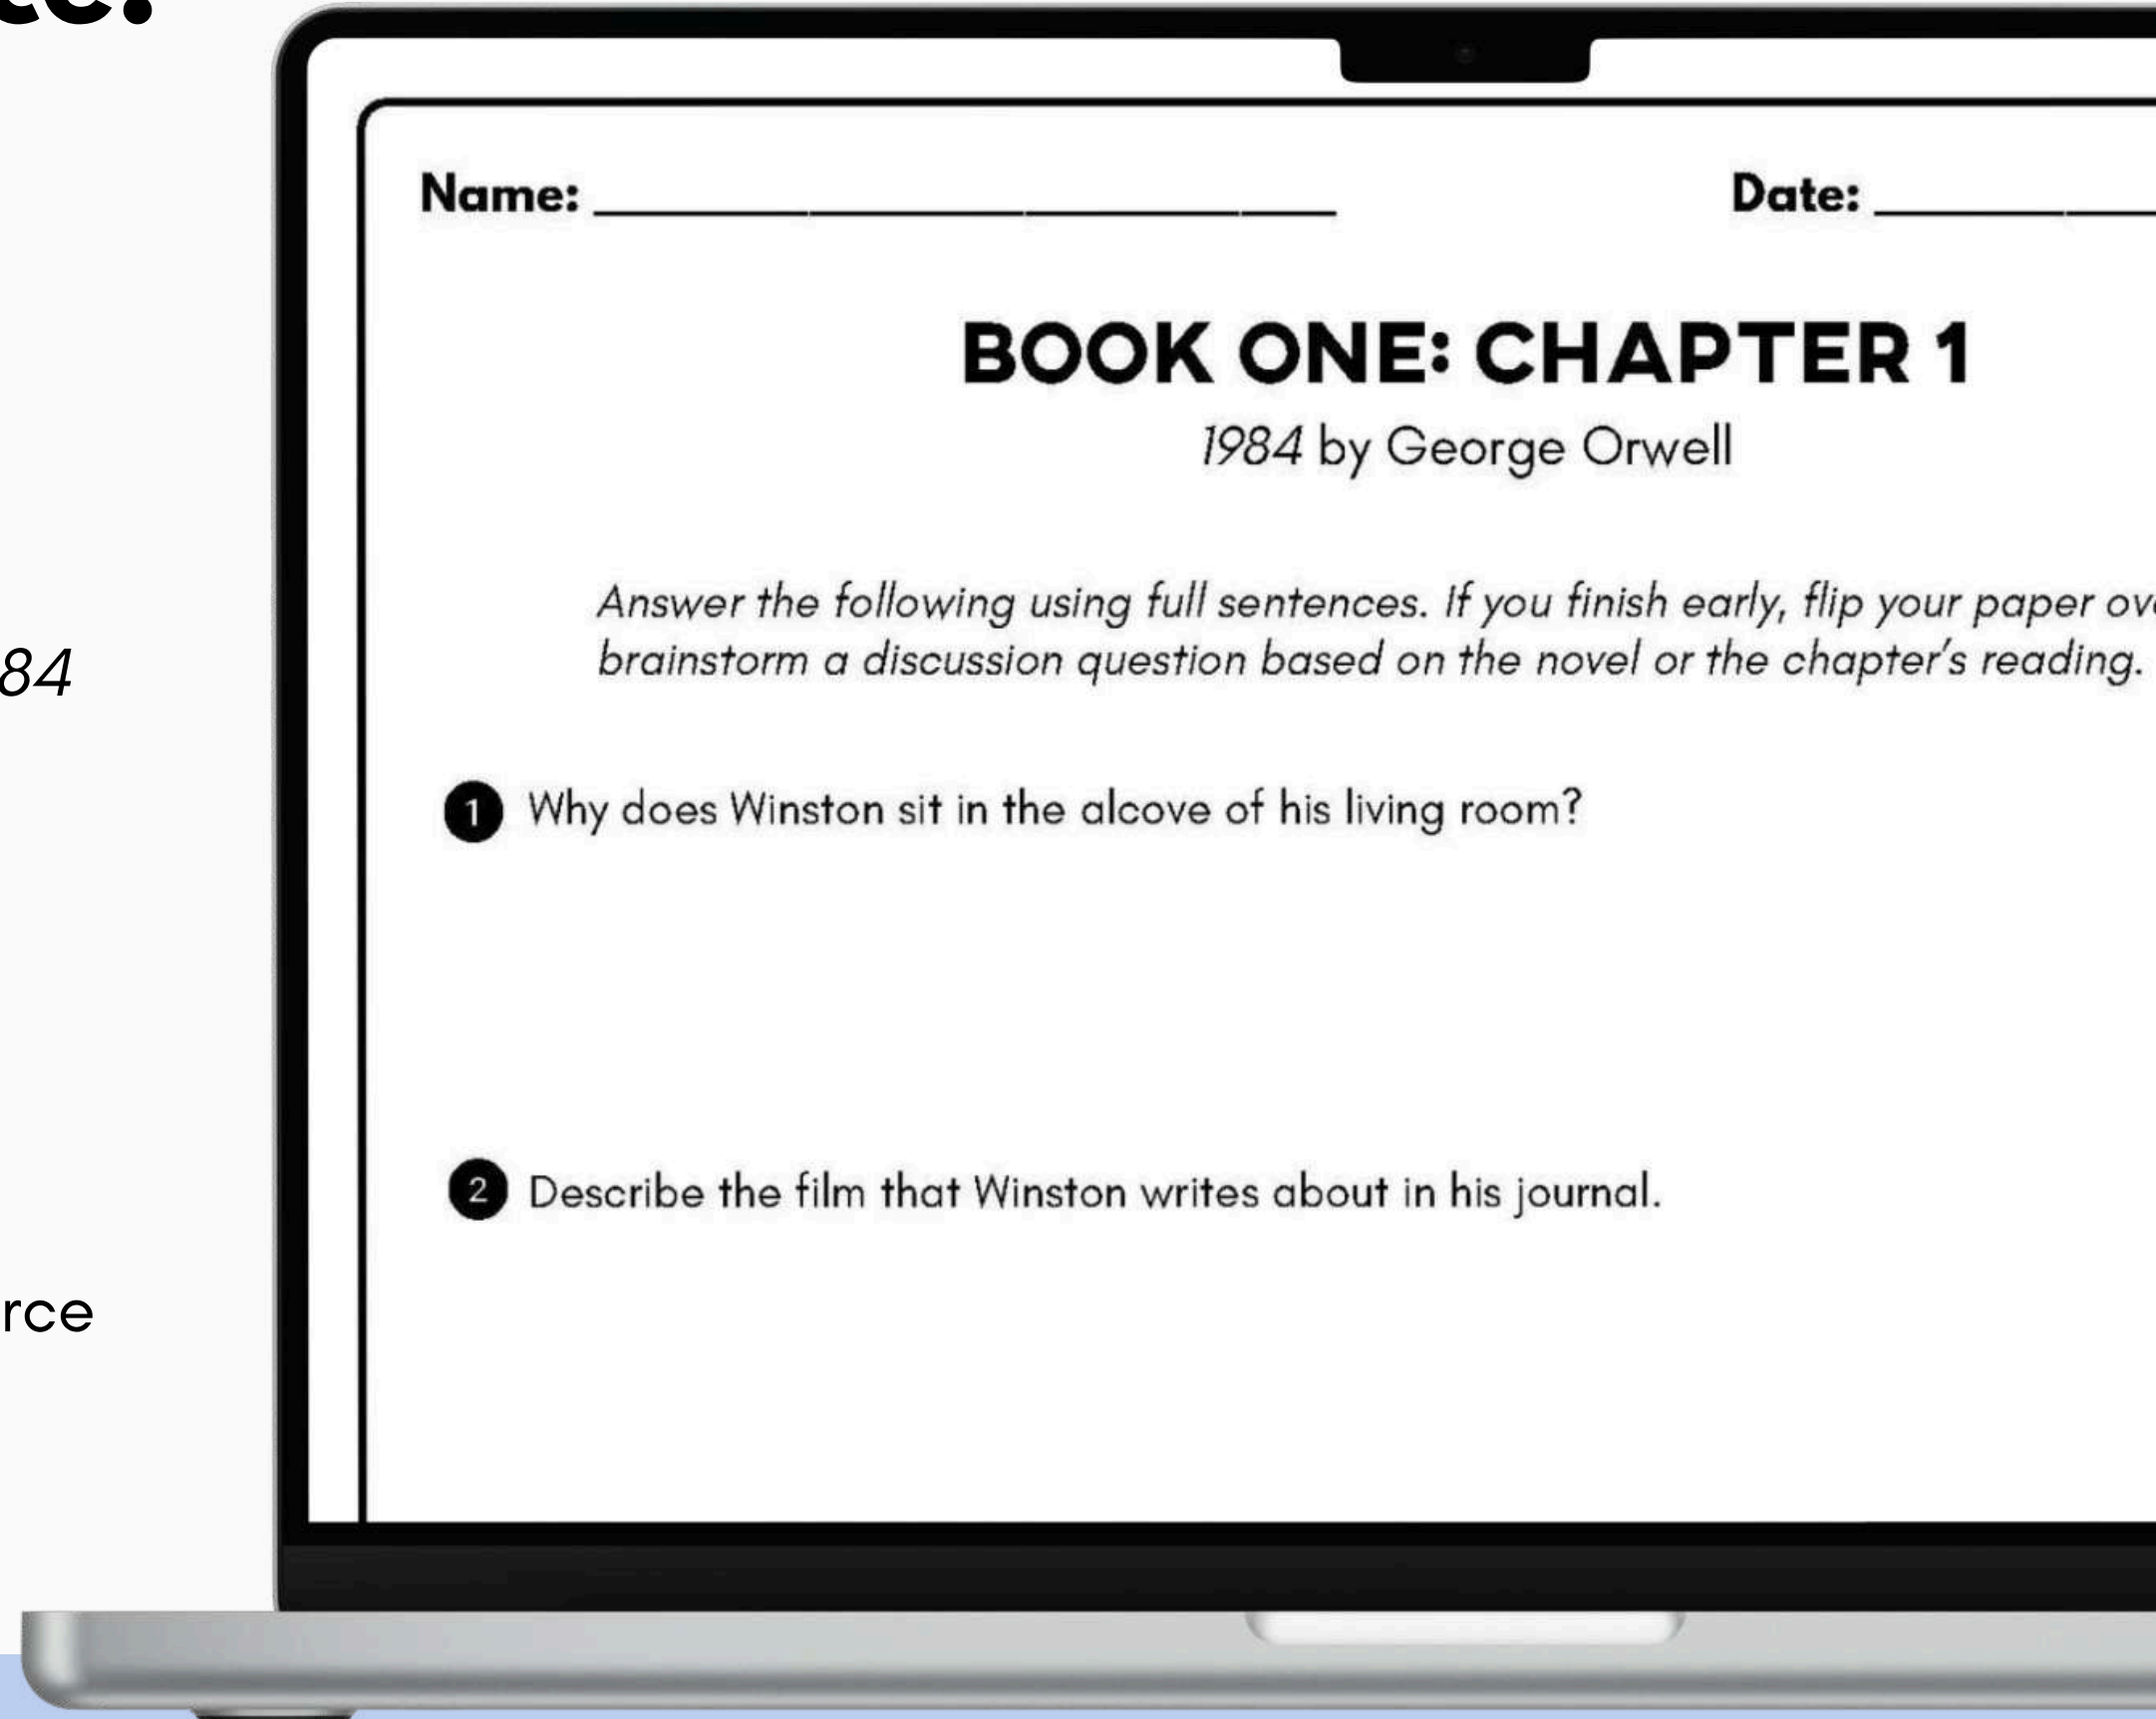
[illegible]

84

rce

Name: ______________________________ Date: __________

BOOK ONE: CHAPTER 1

*1984* by George Orwell

*Answer the following using full sentences. If you finish early, flip your paper ov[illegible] brainstorm a discussion question based on the novel or the chapter's reading.*

1 Why does Winston sit in the alcove of his living room?

2 Describe the film that Winston writes about in his journal.